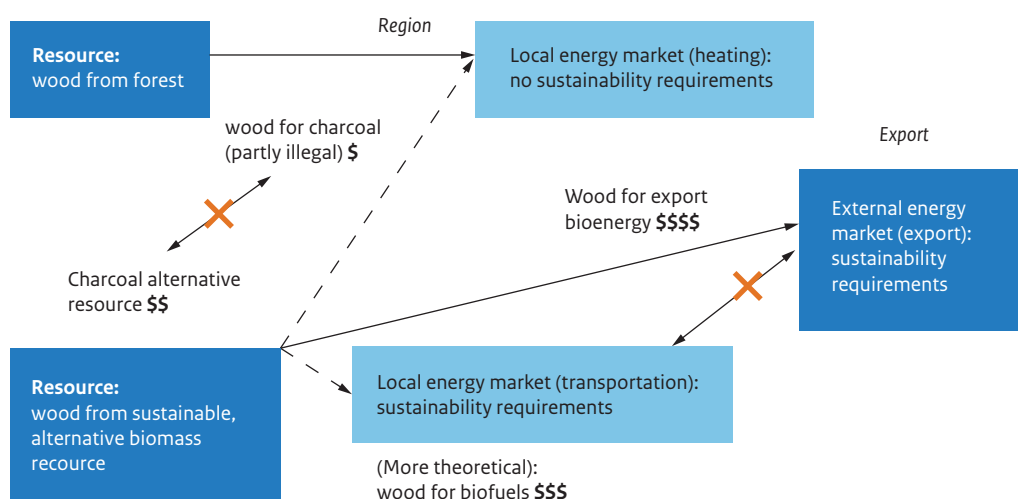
Region

**Resource:**
wood from forest

Local energy market (heating):
no sustainability requirements

wood for charcoal
(partly illegal) **$**

Export

Wood for export
bioenergy **$$$$**

External energy
market (export):
sustainability
requirements

Charcoal alternative
resource **$$**

**Resource:**
wood from sustainable,
alternative biomass
recource

Local energy market (transportation):
sustainability requirements

(More theoretical):
wood for biofuels **$$$**